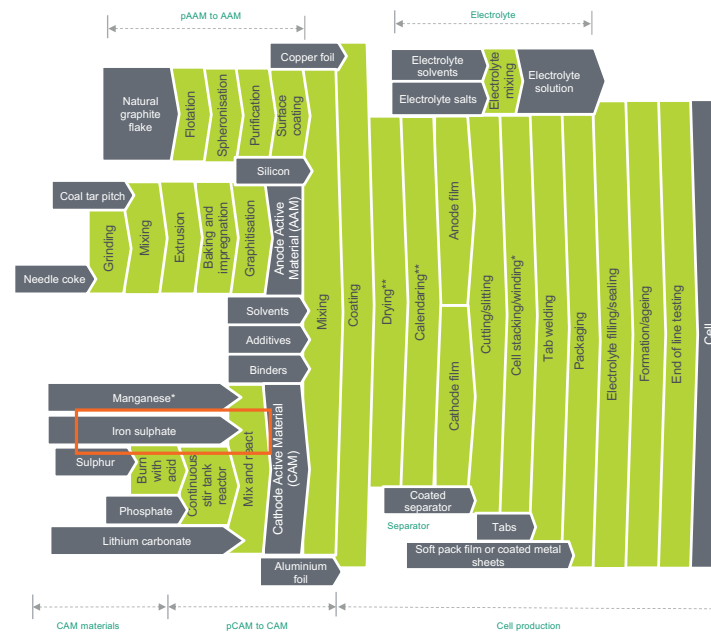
pAAM to AAM

Electrolyte

Copper foil

Electrolyte solvents

Electrolyte mixing

Electrolyte solution

Electrolyte salts

Natural graphite flake

Flotation

Spheronisation

Purification

Surface coating

Silicon

Coal tar pitch

Grinding

Mixing

Extrusion

Baking and impregnation

Graphitisation

Anode Active Material (AAM)

Needle coke

Solvents

Additives

Binders

Mixing

Coating

Drying**

Calendaring**

Anode film

Cathode film

Cutting/slitting

Cell stacking/winding*

Tab welding

Packaging

Electrolyte filling/sealing

Formation/ageing

End of line testing

Cell

Manganese*

Iron sulphate

Sulphur

Burn with acid

Continuous stir tank reactor

Mix and react

Cathode Active Material (CAM)

Phosphate

Lithium carbonate

Coated separator

Separator

Tabs

Soft pack film or coated metal sheets

Aluminium foil

CAM materials

pCAM to CAM

Cell production